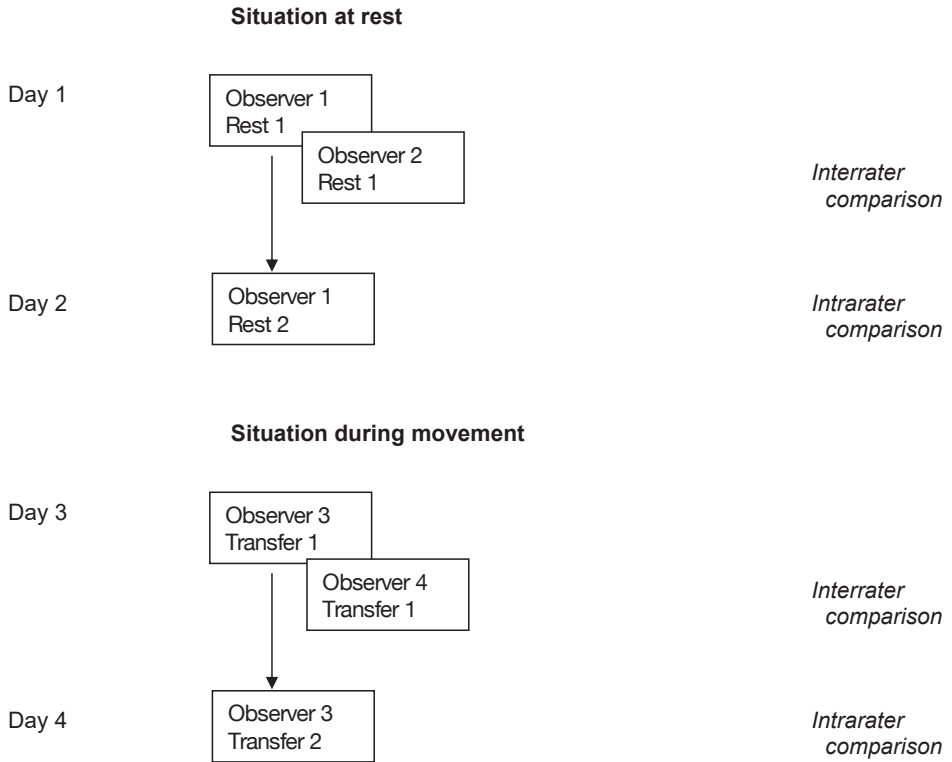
**Situation at rest**

Day 1

Observer 1
Rest 1

Observer 2
Rest 1

*Interrater comparison*

Day 2

Observer 1
Rest 2

*Intrarater comparison*

**Situation during movement**

Day 3

Observer 3
Transfer 1

Observer 4
Transfer 1

*Interrater comparison*

Day 4

Observer 3
Transfer 2

*Intrarater comparison*